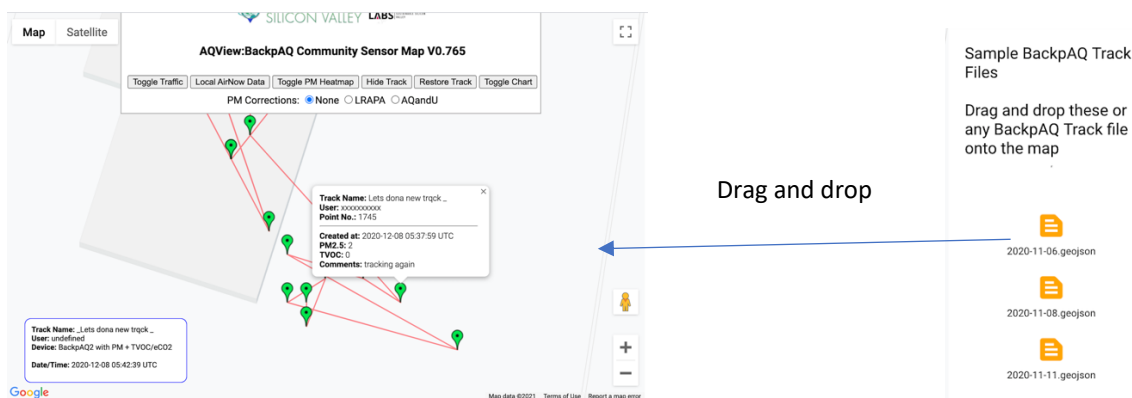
Map Satellite

SILICON VALLEY LABS

AQView:BackpAQ Community Sensor Map V0.765

Toggle Traffic | Local AirNow Data | Toggle PM Heatmap | Hide Track | Restore Track | Toggle Chart

PM Corrections: None LRAPA AQandU

Track Name: Lets dona new trqck _
User: xxxxxxxxxx
Point No.: 1745

Created at: 2020-12-08 05:37:59 UTC
PM2.5: 2
TVOC: 0
Comments: tracking again

Track Name: _Lets dona new trqck _
User: undefined
Device: BackpAQ2 with PM + TVOC/eCO2

Date/Time: 2020-12-08 05:42:39 UTC

Google

Map data ©2021 Terms of Use Report a map error

Drag and drop

Sample BackpAQ Track Files

Drag and drop these or any BackpAQ Track file onto the map

2020-11-06.geojson

2020-11-08.geojson

2020-11-11.geojson